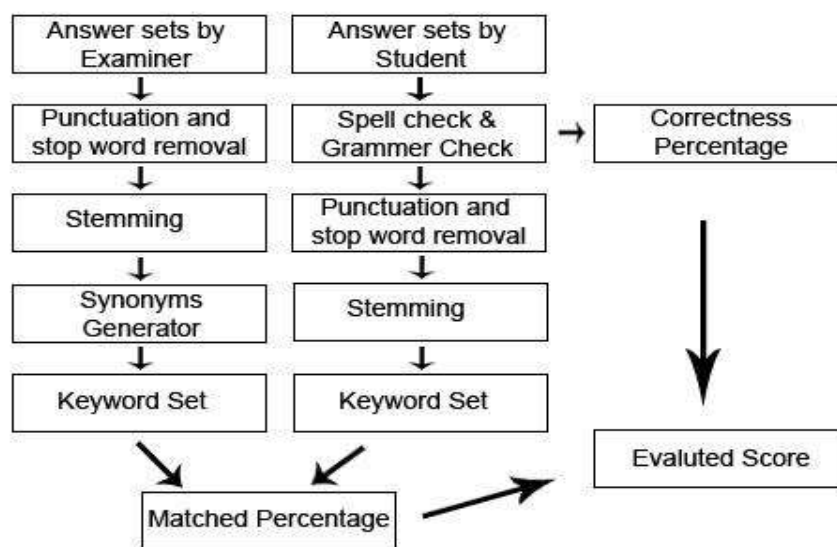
Answer sets by Examiner

Punctuation and stop word removal

Stemming

Synonyms Generator

Keyword Set

Answer sets by Student

Spell check & Grammer Check

Punctuation and stop word removal

Stemming

Keyword Set

Correctness Percentage

Evaluted Score

Matched Percentage